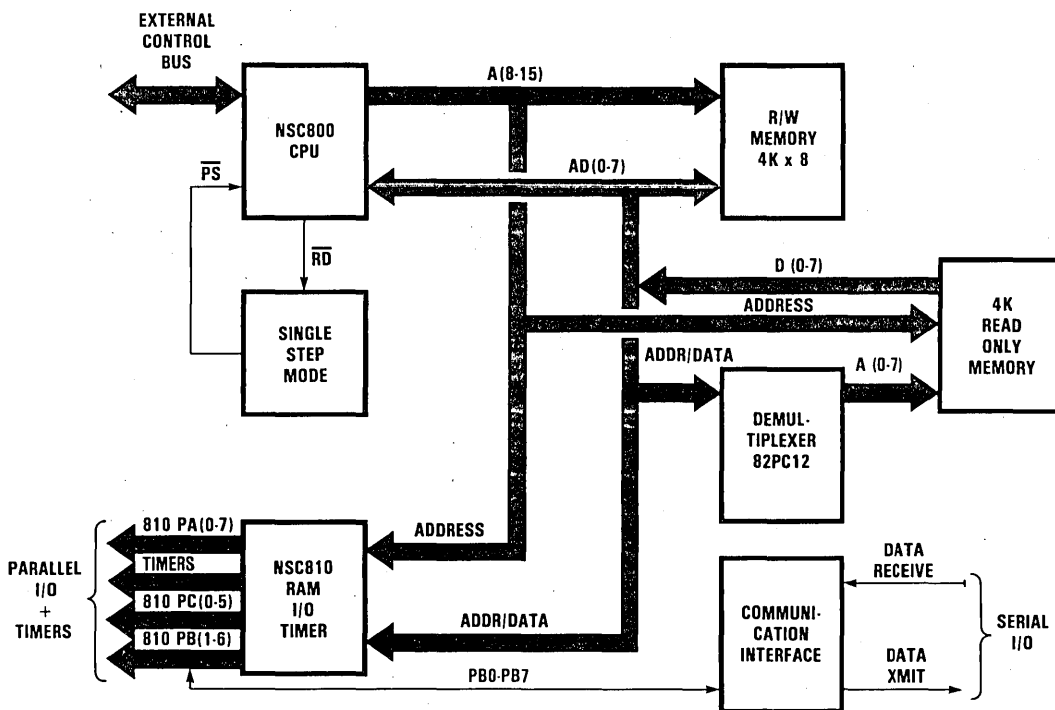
EXTERNAL CONTROL BUS

NSC800 CPU

A(8-15)

R/W MEMORY 4K x 8

AD(0-7)

$\overline{PS}$

$\overline{RD}$

SINGLE STEP MODE

D (0-7)

ADDRESS

4K READ ONLY MEMORY

ADDR/DATA

A (0-7)

DEMULTIPLEXER 82PC12

810 PA(0-7)

TIMERS

810 PC(0-5)

810 PB(1-6)

PARALLEL I/O + TIMERS

ADDRESS

NSC810 RAM I/O TIMER

ADDR/DATA

PB0-PB7

COMMUNICATION INTERFACE

DATA RECEIVE

DATA XMIT

SERIAL I/O